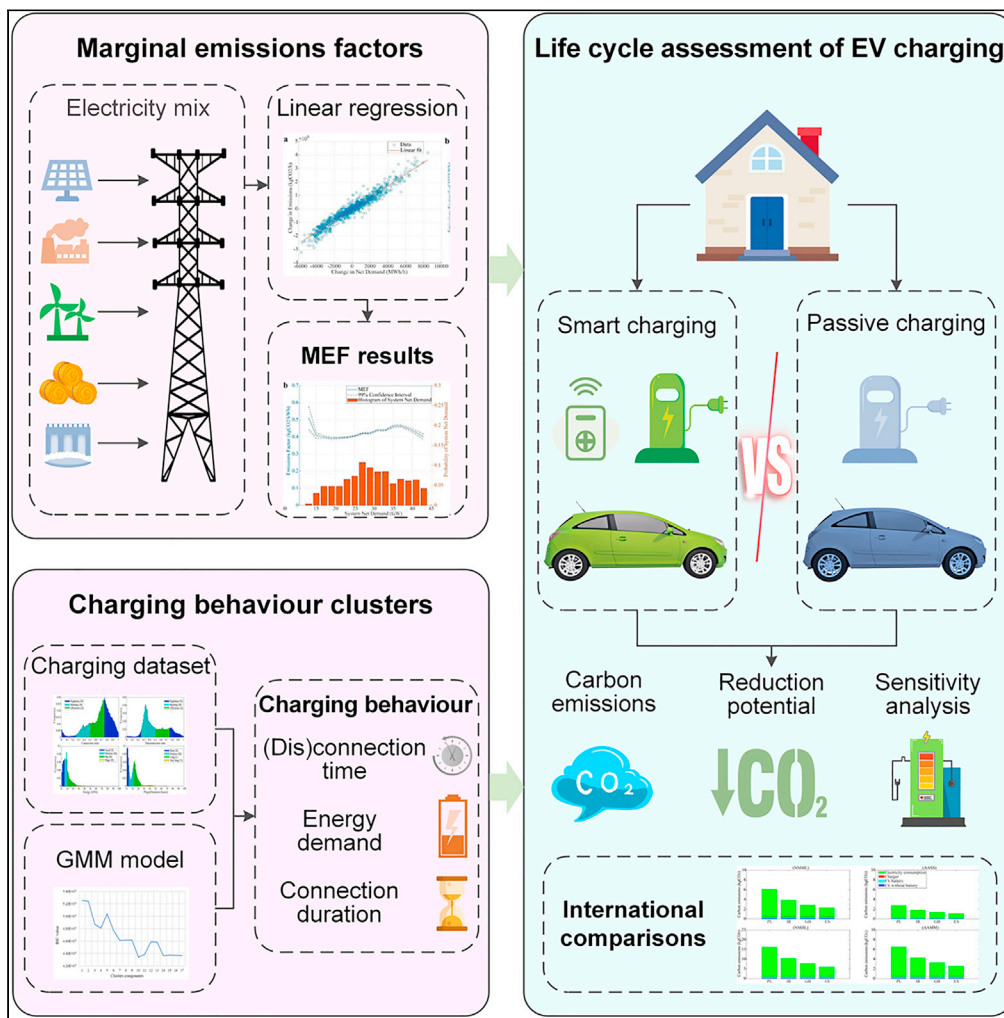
Marginal emissions factors

Electricity mix

Linear regression

a

b

Data
Linear fit

Change in Emissions (tCO2/h)

Change in Net Demand (MWh/h)

MEF results

b

MEF
99% Confidence Interval
Histogram of System Net Demand

Emissions Factor (tCO2/MWh)

Probability of System Net Demand

System Net Demand (GW)

Charging behaviour clusters

Charging dataset

GMM model

Charging behaviour

(Dis)connection time

Energy demand

Connection duration

Life cycle assessment of EV charging

Smart charging

Passive charging

VS

Carbon emissions

Reduction potential

Sensitivity analysis

$CO_2$

$CO_2$

International comparisons